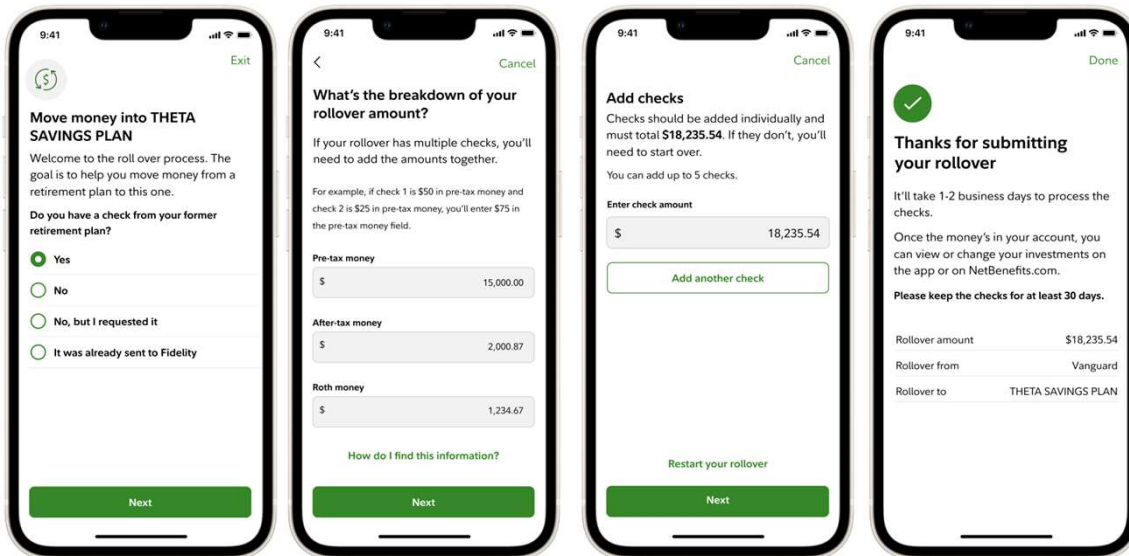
9:41

Exit

Move money into THETA SAVINGS PLAN

Welcome to the roll over process. The goal is to help you move money from a retirement plan to this one.

Do you have a check from your former retirement plan?

Yes

No

No, but I requested it

It was already sent to Fidelity

Next

9:41

<

Cancel

What's the breakdown of your rollover amount?

If your rollover has multiple checks, you'll need to add the amounts together.

For example, if check 1 is $50 in pre-tax money and check 2 is $25 in pre-tax money, you'll enter $75 in the pre-tax money field.

Pre-tax money

$ 15,000.00

After-tax money

$ 2,000.87

Roth money

$ 1,234.67

How do I find this information?

Next

9:41

Cancel

Add checks

Checks should be added individually and must total **$18,235.54**. If they don't, you'll need to start over.

You can add up to 5 checks.

Enter check amount

$ 18,235.54

Add another check

Restart your rollover

Next

9:41

Done

Thanks for submitting your rollover

It'll take 1-2 business days to process the checks.

Once the money's in your account, you can view or change your investments on the app or on NetBenefits.com.

Please keep the checks for at least 30 days.

| Rollover amount | $18,235.54 |
|---|---|
| Rollover from | Vanguard |
| Rollover to | THETA SAVINGS PLAN |